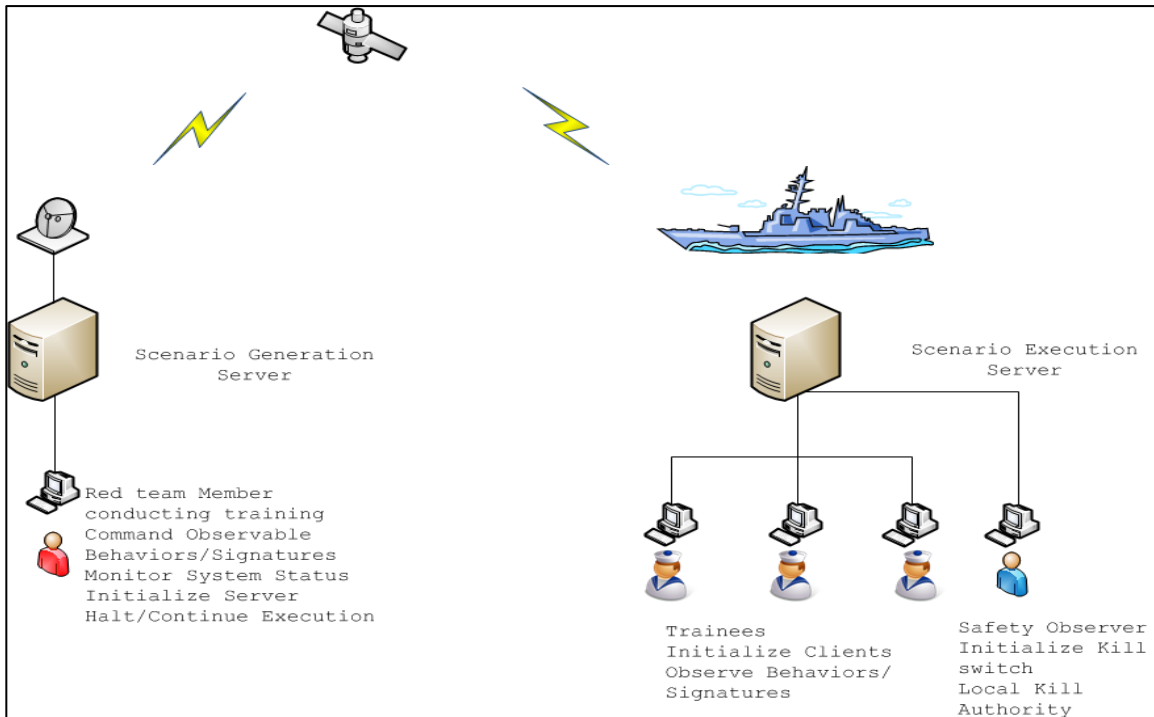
Scenario Generation Server

Scenario Execution Server

Red team Member conducting training
Command Observable Behaviors/Signatures
Monitor System Status
Initialize Server
Halt/Continue Execution

Trainees
Initialize Clients
Observe Behaviors/ Signatures

Safety Observer
Initialize Kill switch
Local Kill Authority